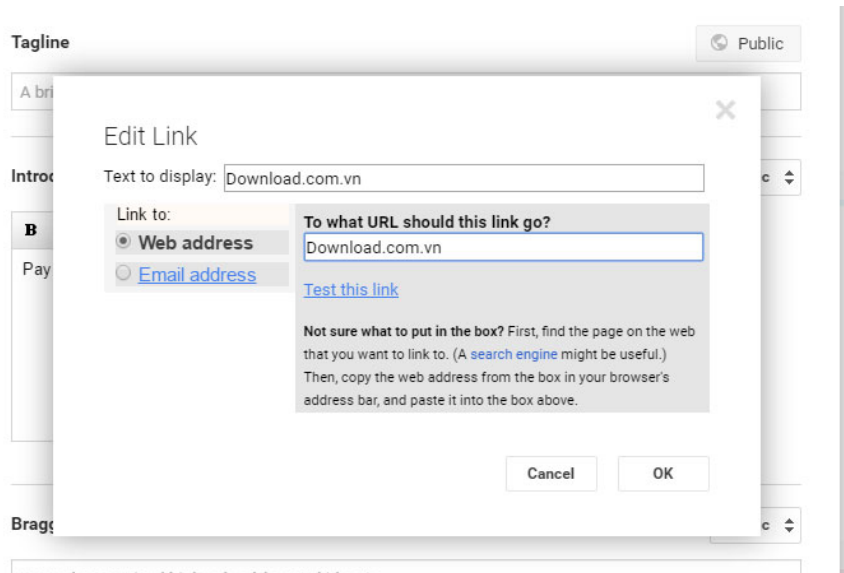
Tagline

Public

A bri

Introc

c

B

Pay

Bragg

c

Edit Link

Text to display: Download.com.vn

Link to:

Web address

Email address

To what URL should this link go?

Download.com.vn

Test this link

**Not sure what to put in the box?** First, find the page on the web that you want to link to. (A search engine might be useful.) Then, copy the web address from the box in your browser's address bar, and paste it into the box above.

Cancel

OK